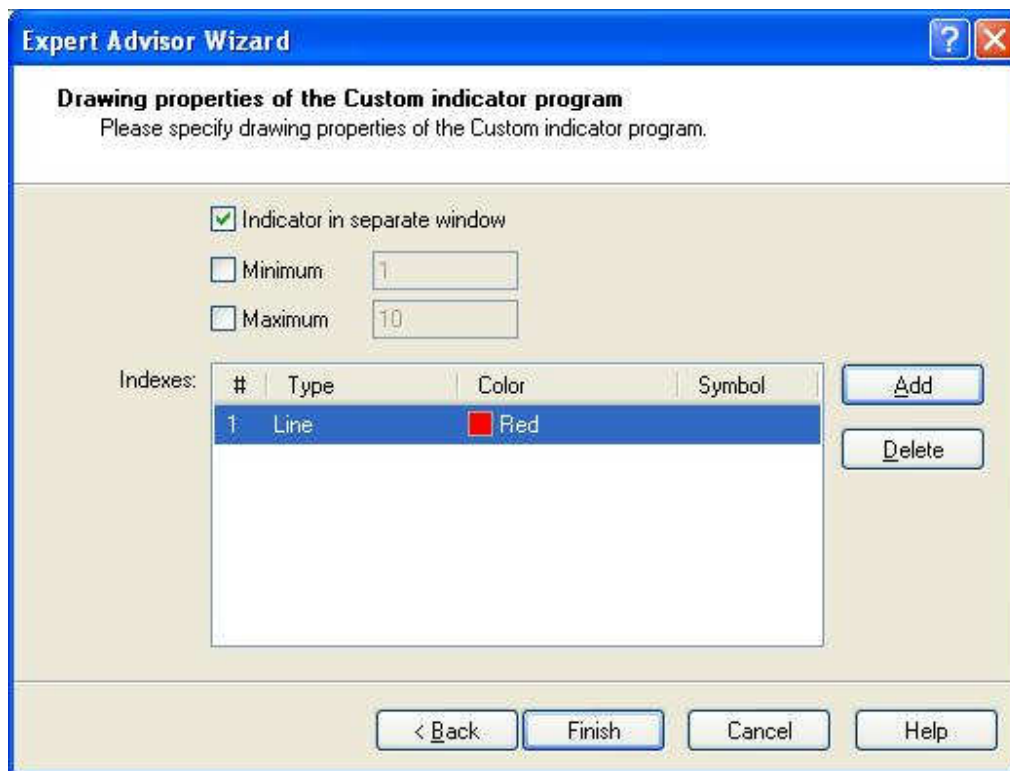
Expert Advisor Wizard

?

Drawing properties of the Custom indicator program
Please specify drawing properties of the Custom indicator program.

Indicator in separate window

Minimum 1

Maximum 10

Indexes:

| # | Type | Color | Symbol |
|---|---|---|---|
| 1 | Line | Red | |

Add

Delete

< Back

Finish

Cancel

Help